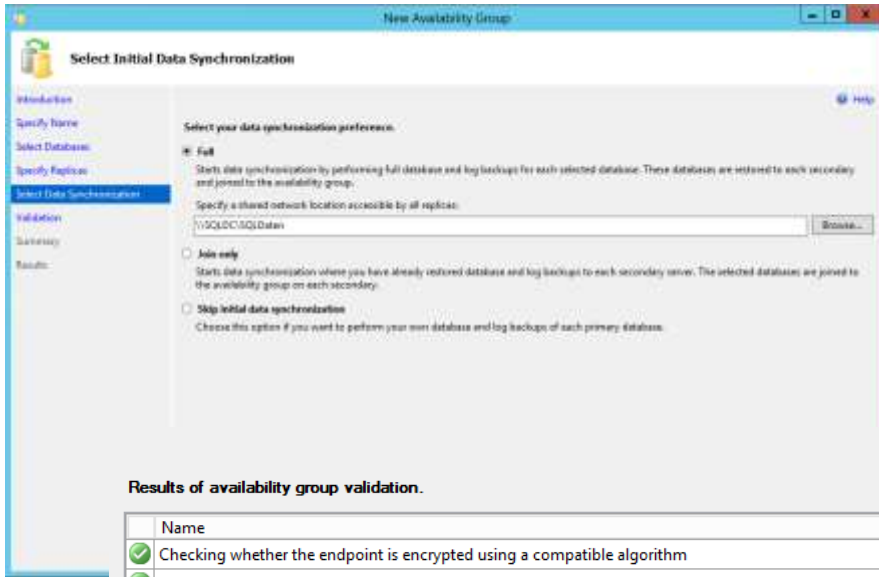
New Availability Group

Select Initial Data Synchronization

Introduction
Specify Name
Select Databases
Specify Replicas
Select Data Synchronization
Validation
Summary
Results

Help

Select your data synchronization preference.

Full

Starts data synchronization by performing full database and log backups for each selected database. These databases are restored to each secondary and joined to the availability group.

Specify a shared network location accessible by all replicas:

\\SQLDC\SQLDaten

Browse...

Join only

Starts data synchronization where you have already restored database and log backups to each secondary server. The selected databases are joined to the availability group on each secondary.

Skip initial data synchronization

Choose this option if you want to perform your own database and log backups of each primary database.

Results of availability group validation.

| | Name |
|---|---|
| | Checking whether the endpoint is encrypted using a compatible algorithm |